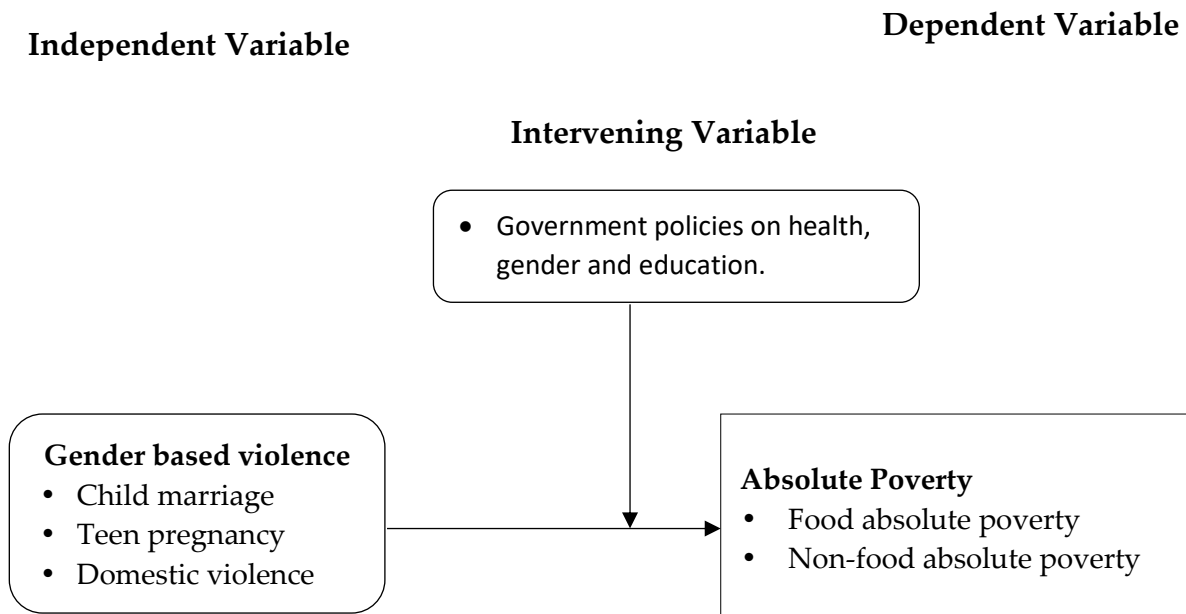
Independent Variable

Dependent Variable

Intervening Variable

- Government policies on health, gender and education.

Gender based violence
- Child marriage
- Teen pregnancy
- Domestic violence

Absolute Poverty
- Food absolute poverty
- Non-food absolute poverty